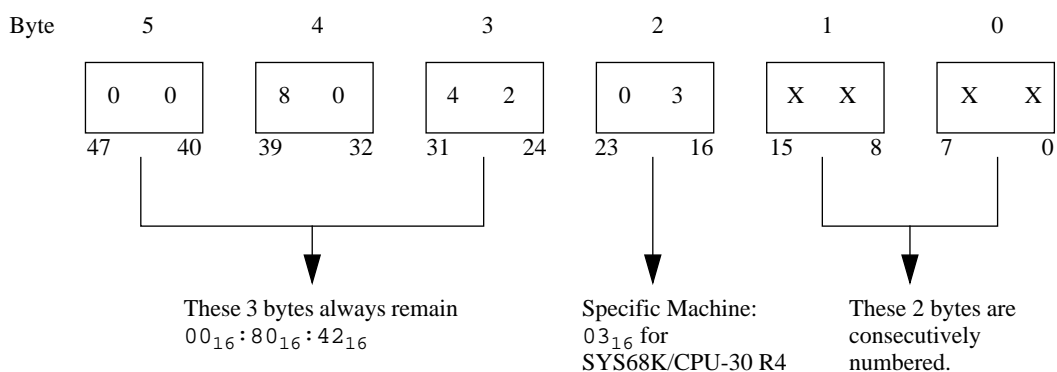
Byte 5 4 3 2 1 0

0 0
47 40

8 0
39 32

4 2
31 24

0 3
23 16

X X
15 8

X X
7 0

These 3 bytes always remain $00_{16}$:$80_{16}$:$42_{16}$

Specific Machine: $03_{16}$ for SYS68K/CPU-30 R4

These 2 bytes are consecutively numbered.